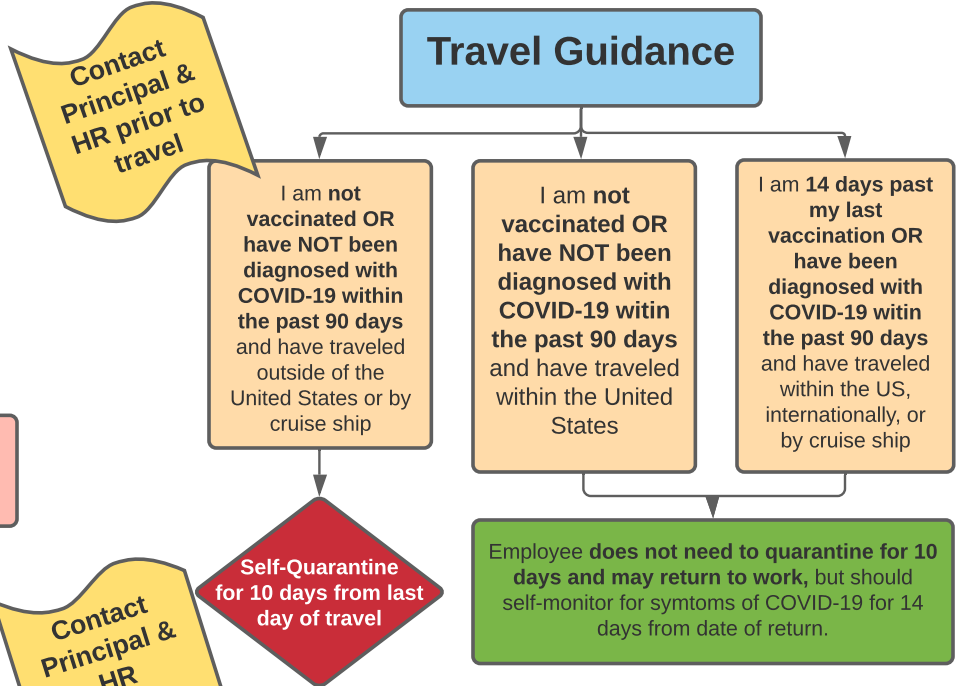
Contact Principal & HR prior to travel

Travel Guidance

I am **not vaccinated OR have NOT been diagnosed with COVID-19 within the past 90 days** and have traveled outside of the United States or by cruise ship

I am **not vaccinated OR have NOT been diagnosed with COVID-19 witin the past 90 days** and have traveled within the United States

I am **14 days past my last vaccination OR have been diagnosed with COVID-19 witin the past 90 days** and have traveled within the US, internationally, or by cruise ship

Self-Quarantine for 10 days from last day of travel

Employee **does not need to quarantine for 10 days and may return to work,** but should self-monitor for symtoms of COVID-19 for 14 days from date of return.

Contact Principal & HR